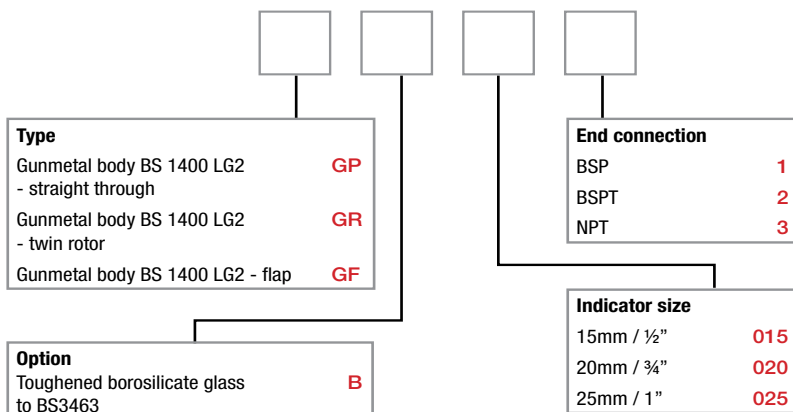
Type

| | |
|---|---|
| Gunmetal body BS 1400 LG2 - straight through | GP |
| Gunmetal body BS 1400 LG2 - twin rotor | GR |
| Gunmetal body BS 1400 LG2 - flap | GF |

Option

| | |
|---|---|
| Toughened borosilicate glass to BS3463 | B |

End connection

| | |
|---|---|
| BSP | 1 |
| BSPT | 2 |
| NPT | 3 |

Indicator size

| | |
|---|---|
| 15mm / ½" | 015 |
| 20mm / ¾" | 020 |
| 25mm / 1" | 025 |